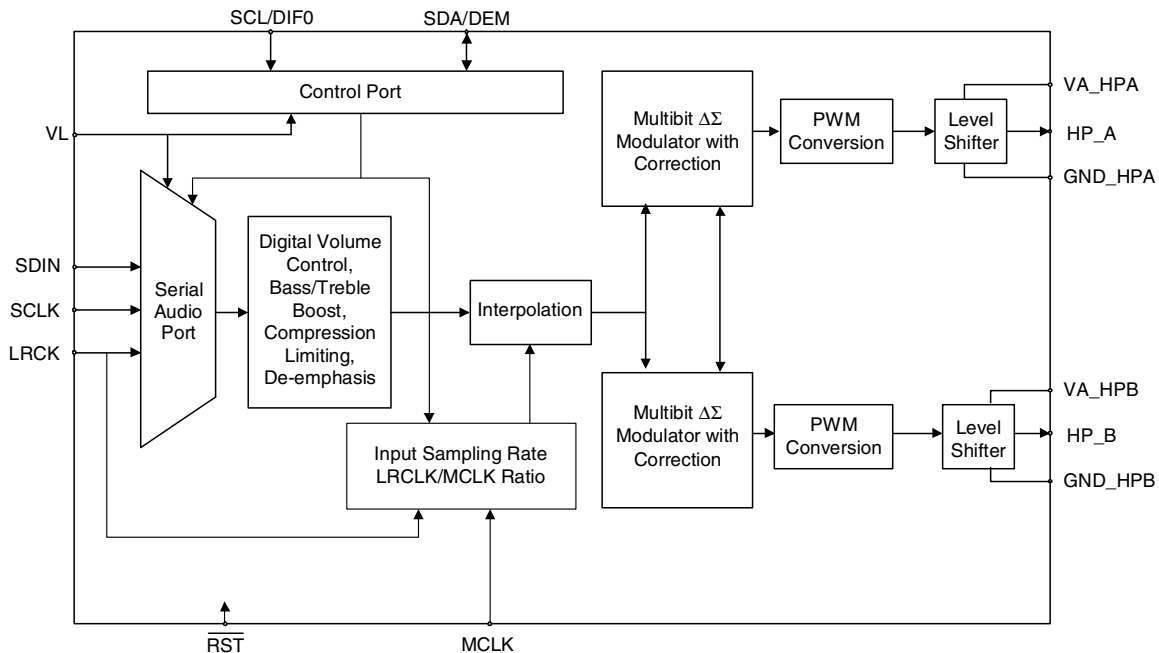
SCL/DIF0

SDA/DEM

Control Port

VL

Multibit $\Delta\Sigma$ Modulator with Correction

PWM Conversion

Level Shifter

VA_HPA

HP_A

GND_HPA

SDIN

SCLK

LRCK

Serial Audio Port

Digital Volume Control, Bass/Treble Boost, Compression Limiting, De-emphasis

Interpolation

Input Sampling Rate LRCLK/MCLK Ratio

Multibit $\Delta\Sigma$ Modulator with Correction

PWM Conversion

Level Shifter

VA_HPB

HP_B

GND_HPB

$\overline{RST}$

MCLK